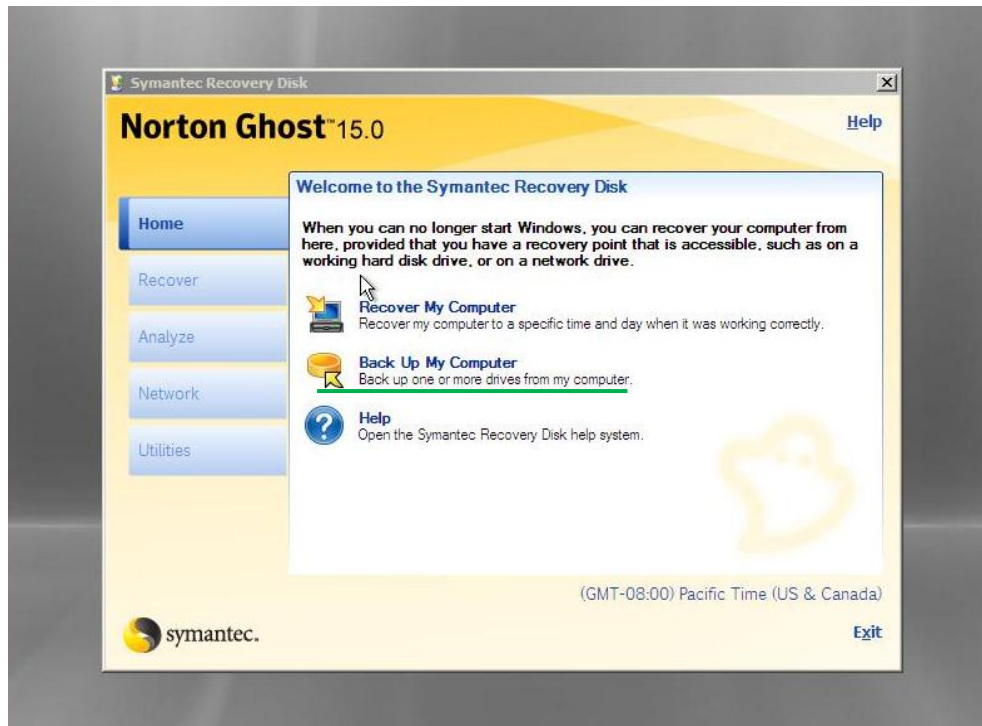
Symantec Recovery Disk

Norton Ghost™ 15.0

Help

Home

Recover

Analyze

Network

Utilities

Welcome to the Symantec Recovery Disk

When you can no longer start Windows, you can recover your computer from here, provided that you have a recovery point that is accessible, such as on a working hard disk drive, or on a network drive.

Recover My Computer
Recover my computer to a specific time and day when it was working correctly.

Back Up My Computer
Back up one or more drives from my computer.

Help
Open the Symantec Recovery Disk help system.

(GMT-08:00) Pacific Time (US & Canada)

symantec.

Exit